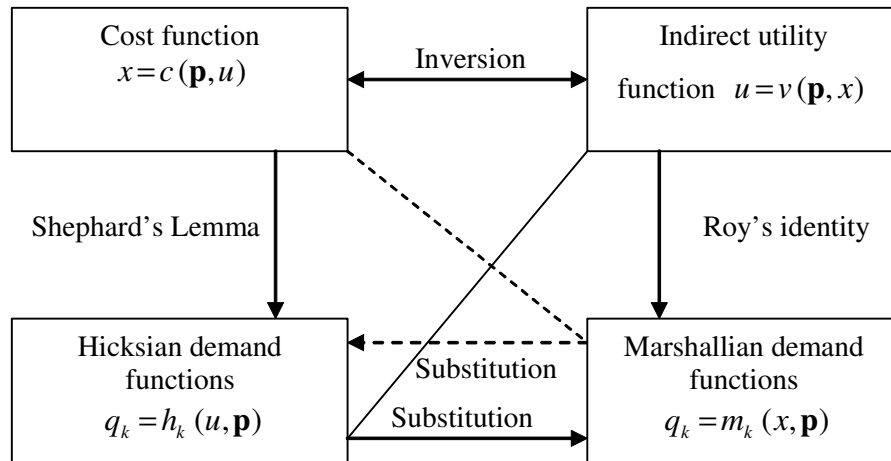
Cost function
$x = c(\mathbf{p}, u)$

Inversion

Indirect utility function $u = v(\mathbf{p}, x)$

Shephard's Lemma

Roy's identity

Hicksian demand functions
$q_k = h_k(u, \mathbf{p})$

Substitution

Substitution

Marshallian demand functions
$q_k = m_k(x, \mathbf{p})$